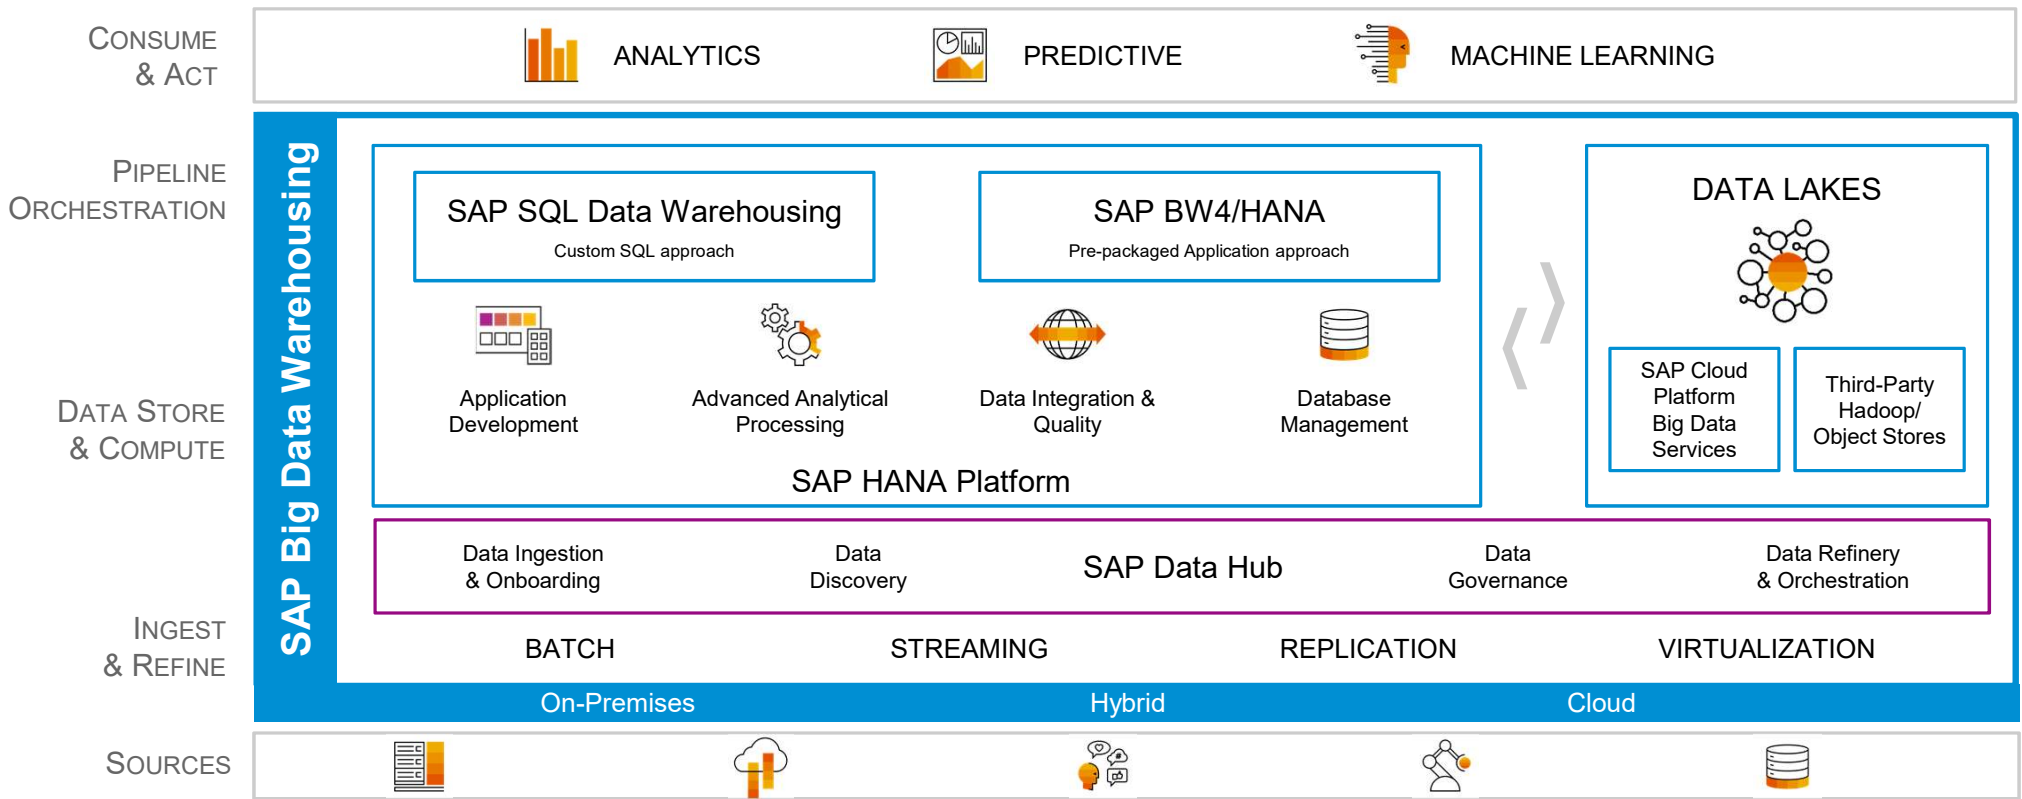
CONSUME & ACT

ANALYTICS

PREDICTIVE

MACHINE LEARNING

PIPELINE ORCHESTRATION

DATA STORE & COMPUTE

INGEST & REFINE

SOURCES

SAP Big Data Warehousing

SAP SQL Data Warehousing
Custom SQL approach

SAP BW4/HANA
Pre-packaged Application approach

Application Development

Advanced Analytical Processing

Data Integration & Quality

Database Management

SAP HANA Platform

DATA LAKES

SAP Cloud Platform Big Data Services

Third-Party Hadoop/ Object Stores

Data Ingestion & Onboarding

Data Discovery

SAP Data Hub

Data Governance

Data Refinery & Orchestration

BATCH

STREAMING

REPLICATION

VIRTUALIZATION

On-Premises

Hybrid

Cloud